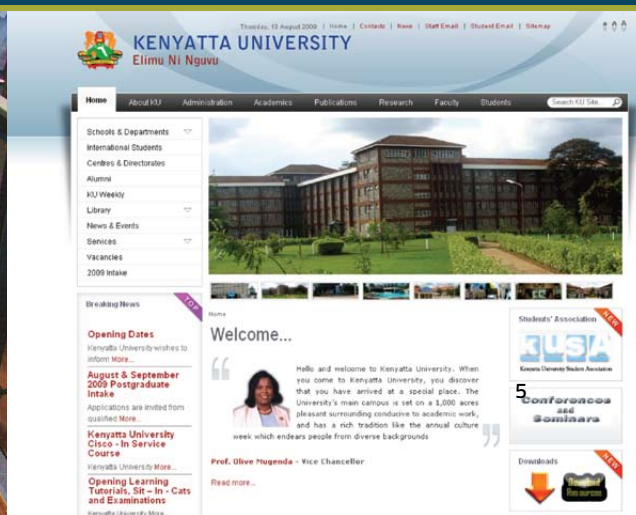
Thursday, 13 August 2009 | Home | Contacts | News | Staff Email | Student Email | Sitemap

KENYATTA UNIVERSITY
Elimu Ni Nguvu

Home | About KU | Administration | Academics | Publications | Research | Faculty | Students

Search KU Site...

Schools & Departments
International Students
Centres & Directorates
Alumni
KU Weekly
Library
News & Events
Services
Vacancies
2009 Intake

Breaking News
TOP

Opening Dates
Kenyatta University wishes to inform More...

August & September 2009 Postgraduate Intake
Applications are invited from qualified More...

Kenyatta University Cisco - In Service Course
Kenyatta University More...

Opening Learning Tutorials, Sit – In - Cats and Examinations
Kenyatta University More...

Home

Welcome...

Hello and welcome to Kenyatta University. When you come to Kenyatta University, you discover that you have arrived at a special place. The University's main campus is set on a 1,000 acres pleasant surrounding conducive to academic work, and has a rich tradition like the annual culture week which endears people from diverse backgrounds

Prof. Olive Mugenda - Vice Chancellor

Read more...

Students' Association
NEW
KUSA
Kenyatta University Student Association

5

Conferences and Seminars

Downloads
NEW
Download Resources